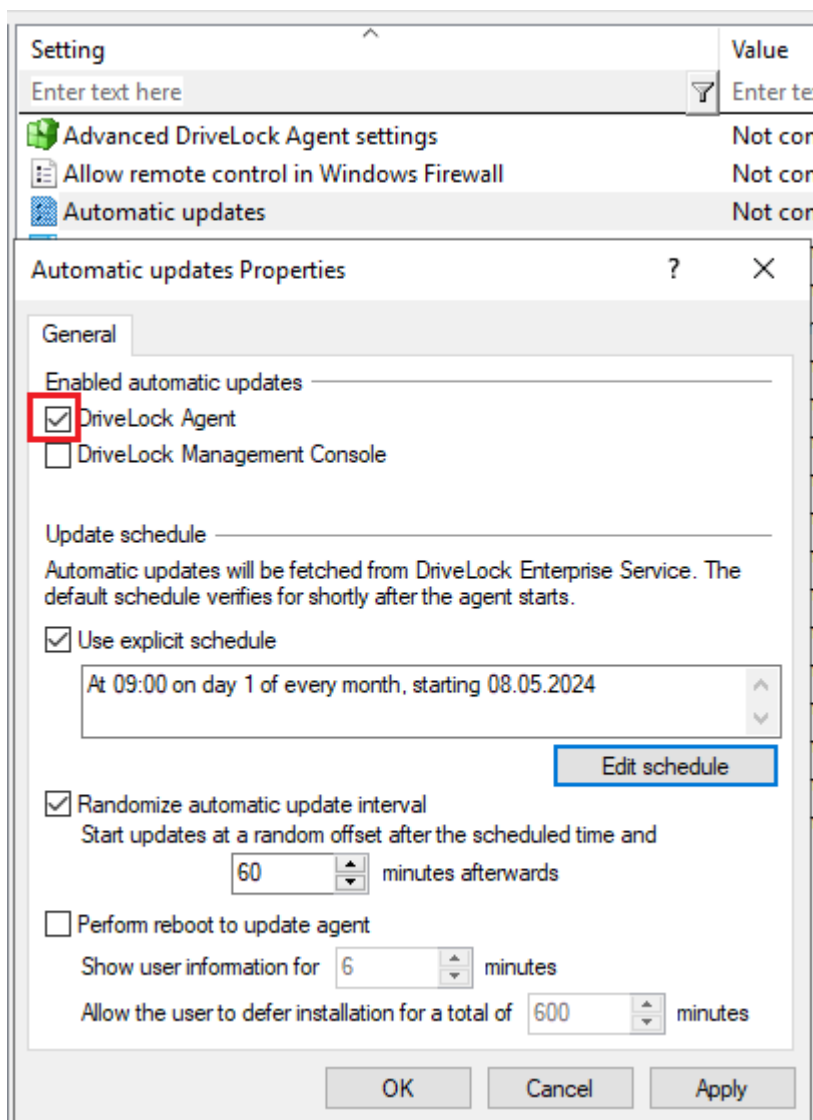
| Setting | Value |
|---|---|
| Enter text here | Enter te |
| Advanced DriveLock Agent settings | Not cor |
| Allow remote control in Windows Firewall | Not cor |
| Automatic updates | Not cor |

Automatic updates Properties

?

×

General

Enabled automatic updates

DriveLock Agent

DriveLock Management Console

Update schedule

Automatic updates will be fetched from DriveLock Enterprise Service. The default schedule verifies for shortly after the agent starts.

Use explicit schedule

At 09:00 on day 1 of every month, starting 08.05.2024

Edit schedule

Randomize automatic update interval

Start updates at a random offset after the scheduled time and

60 minutes afterwards

Perform reboot to update agent

Show user information for 6 minutes

Allow the user to defer installation for a total of 600 minutes

OK

Cancel

Apply